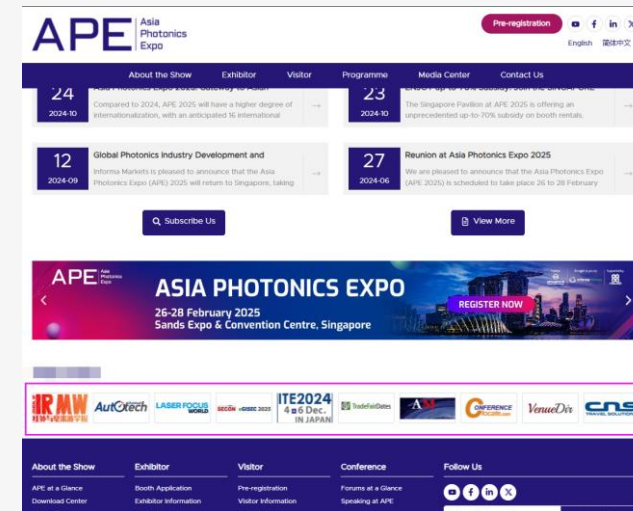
APE Asia Photonics Expo

Pre-registration

English 简体中文

About the Show Exhibitor Visitor Programme Media Center Contact Us

24
2024-10
Asia Photonics Expo 2025: Gateway to Asian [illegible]
Compared to 2024, APE 2025 will have a higher degree of internationalization, with an anticipated 16 international

23
2024-10
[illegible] up to 70% Subsidy: Join the SINGAPORE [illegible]
The Singapore Pavilion at APE 2025 is offering an unprecedented up-to-70% subsidy on booth rentals.

12
2024-09
Global Photonics Industry Development and
Informa Markets is pleased to announce that the Asia Photonics Expo (APE) 2025 will return to Singapore, taking

27
2024-06
Reunion at Asia Photonics Expo 2025
We are pleased to announce that the Asia Photonics Expo (APE 2025) is scheduled to take place 26 to 28 February

Subscribe Us

View More

APE Asia Photonics Expo
ASIA PHOTONICS EXPO
26-28 February 2025
Sands Expo & Convention Centre, Singapore
REGISTER NOW

IRMW AutoTech LASER FOCUS WORLD SECON ITE2024 4-6 Dec. IN JAPAN TradeFairDates CONFERENCE VenueDir CNS

About the Show
APE at a Glance
Download Center

Exhibitor
Booth Application
Exhibitor Information

Visitor
Pre-registration
Visitor Information

Conference
Forums at a Glance
Speaking at APE

Follow Us